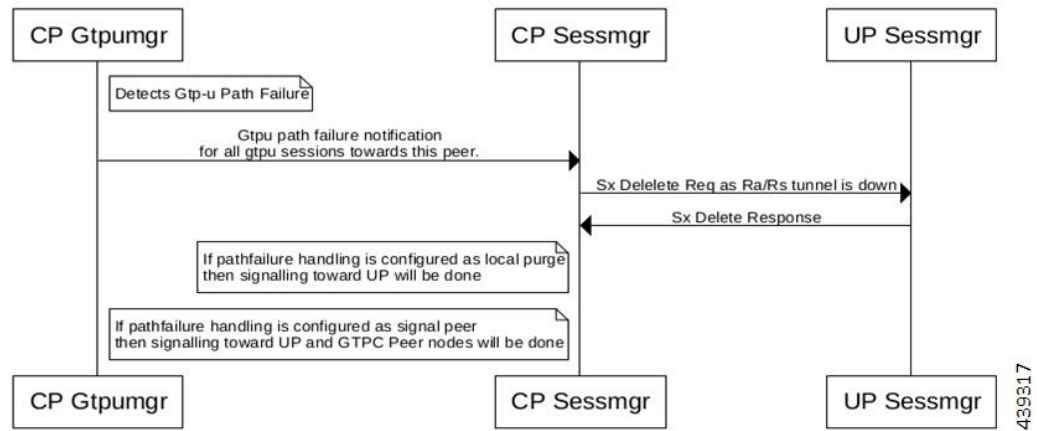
CP Gtpumgr

CP Sessmgr

UP Sessmgr

Detects Gtp-u Path Failure

Gtpu path failure notification for all gtpu sessions towards this peer.

Sx Delelete Req as Ra/Rs tunnel is down

Sx Delete Response

If pathfailure handling is configured as local purge then signalling toward UP will be done

If pathfailure handling is configured as signal peer then signalling toward UP and GTPC Peer nodes will be done

CP Gtpumgr

CP Sessmgr

UP Sessmgr

439317